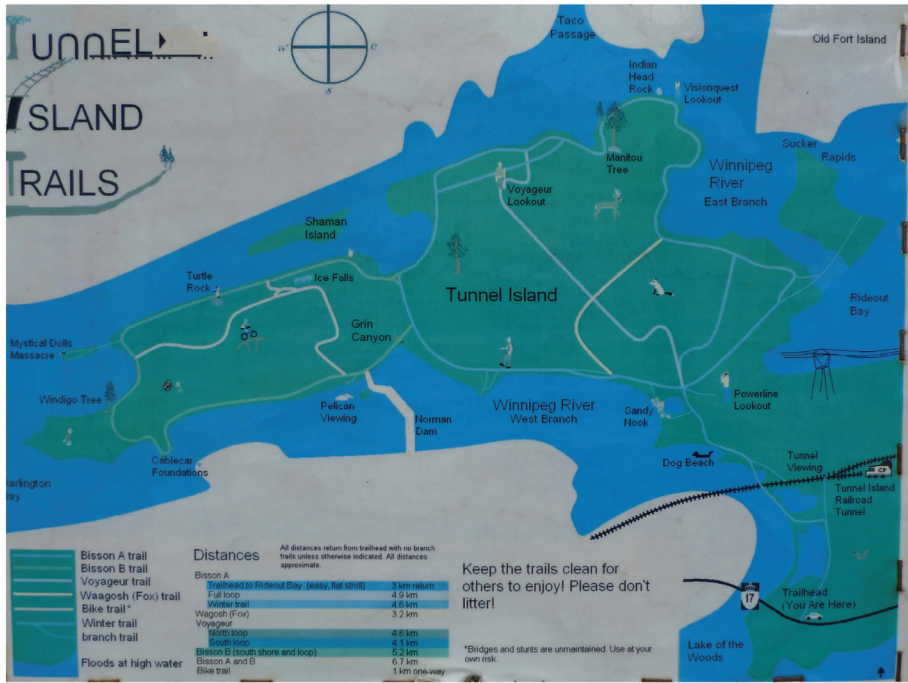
TUNNEL ISLAND TRAILS

W E S

Taco Passage

Old Fort Island

Indian Head Rock

Visionquest Lookout

Sucker Rapids

Manitou Tree

Winnipeg River East Branch

Voyageur Lookout

Shaman Island

Turtle Rock

Ice Falls

Tunnel Island

Rideout Bay

Grin Canyon

Mystical Dolls Massacre

Windigo Tree

Pelican Viewing

Norman Dam

Winnipeg River West Branch

Sandy Nook

Powerline Lookout

Cablecar Foundations

Dog Beach

Tunnel Viewing

Tunnel Island Railroad Tunnel

arlington ay

CP

Bisson A trail
Bisson B trail
Voyageur trail
Waagosh (Fox) trail
Bike trail*
Winter trail
branch trail
Floods at high water

Distances

All distances return from trailhead with no branch trails unless otherwise indicated. All distances approximate.

| | |
|---|---|
| Bisson A | |
| Trailhead to Rideout Bay (easy, flat stroll) | 3 km return |
| Full loop | 4.9 km |
| Winter trail | 4.6 km |
| Waagosh (Fox) | 3.2 km |
| Voyageur | |
| North loop | 4.6 km |
| South loop | 4.1 km |
| Bisson B (south shore and loop) | 5.2 km |
| Bisson A and B | 6.7 km |
| Bike trail | 1 km one-way |

Keep the trails clean for others to enjoy! Please don't litter!

*Bridges and stunts are unmaintained. Use at your own risk.

17

Trailhead (You Are Here)

Lake of the Woods